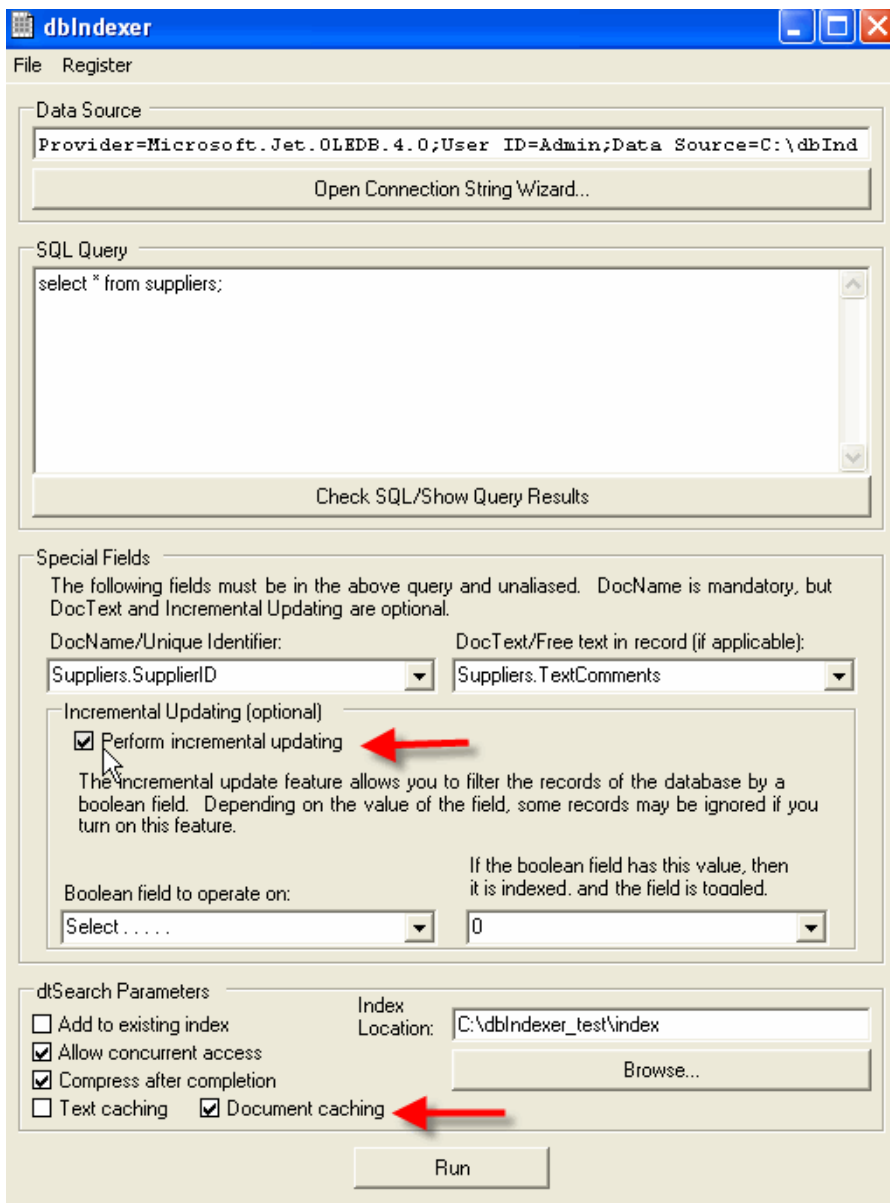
dbIndexer

File Register

Data Source

Provider=Microsoft.Jet.OLEDB.4.0;User ID=Admin;Data Source=C:\dbInd

Open Connection String Wizard...

SQL Query

select * from suppliers;

Check SQL/Show Query Results

Special Fields

The following fields must be in the above query and unaliased. DocName is mandatory, but DocText and Incremental Updating are optional.

DocName/Unique Identifier:

Suppliers.SupplierID

DocText/Free text in record (if applicable):

Suppliers.TextComments

Incremental Updating (optional)

☑ Perform incremental updating

The incremental update feature allows you to filter the records of the database by a boolean field. Depending on the value of the field, some records may be ignored if you turn on this feature.

Boolean field to operate on:

Select . . . . .

If the boolean field has this value, then it is indexed. and the field is toggled.

0

dtSearch Parameters

☐ Add to existing index

☑ Allow concurrent access

☑ Compress after completion

☐ Text caching ☑ Document caching

Index Location: C:\dbIndexer_test\index

Browse...

Run